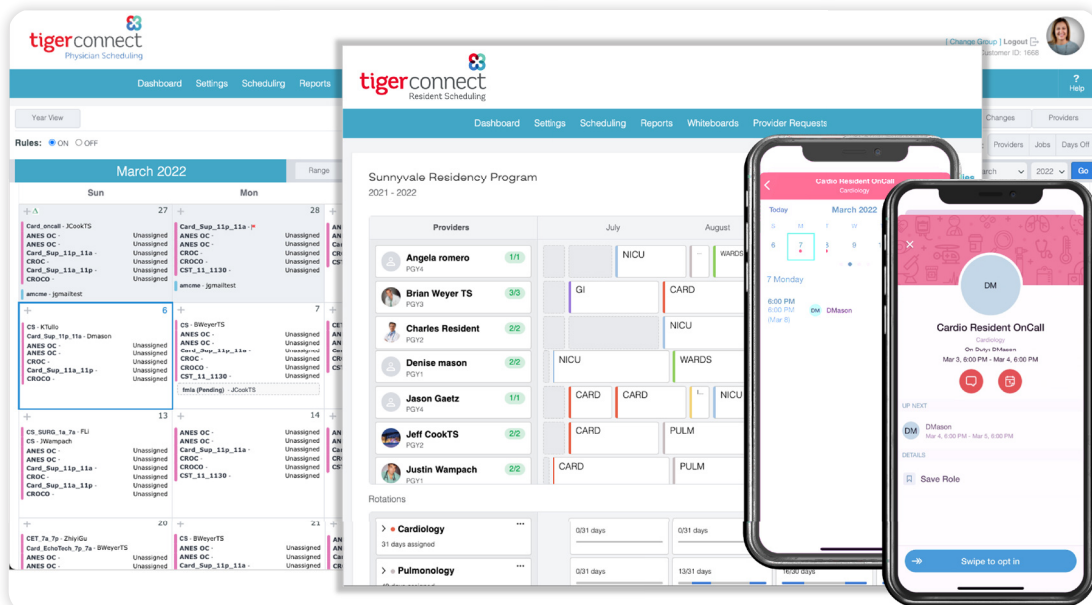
tigerconnect
Physician Scheduling

Dashboard Settings Scheduling Reports

| Change Group | Logout
Customer ID: 1668

Help

Year View

Rules: ON OFF

March 2022

Range

Sun Mon

27
Card_oncall - JCookTS
ANES OC - Unassigned
ANES OC - Unassigned
Card_Sup_11p_11a - Unassigned
CROC - Unassigned
Card_Sup_11a_11p - Unassigned
CROCO - Unassigned
amcme - jgmailtest

28
Card_Sup_11p_11a - Unassigned
ANES OC - Unassigned
ANES OC - Unassigned
CROC - Unassigned
CROCO - Unassigned
CST_11_1130 - Unassigned
amcme - jgmailtest

6
CS - KTullo
Card_Sup_11p_11a - Dmason
ANES OC - Unassigned
ANES OC - Unassigned
CROC - Unassigned
Card_Sup_11a_11p - Unassigned
CROCO - Unassigned

7
CS - BWeyerTS
ANES OC - Unassigned
ANES OC - Unassigned
Card_Sup_11p_11a - Unassigned
CROC - Unassigned
CROCO - Unassigned
CST_11_1130 - Unassigned
fmla (Pending) - JCookTS

13
CS_SURG_1a_7a - FLi
CS - JWampach
ANES OC - Unassigned
ANES OC - Unassigned
Card_Sup_11p_11a - Unassigned
CROC - Unassigned
Card_Sup_11a_11p - Unassigned
CROCO - Unassigned

14
ANES OC - Unassigned
ANES OC - Unassigned
Card_Sup_11p_11a - Unassigned
CROC - Unassigned
CROCO - Unassigned
CST_11_1130 - Unassigned

20
CET_7a_7p - ZhiyiGu
Card_EchoTech_7p_7a - BWeyerTS
ANES OC - Unassigned
ANES OC - Unassigned

21
CS - BWeyerTS
ANES OC - Unassigned
ANES OC - Unassigned
Card_Sup_11p_11a - Unassigned

Changes Providers
Providers Jobs Days Off
arch 2022 Go

tigerconnect
Resident Scheduling

Dashboard Settings Scheduling Reports Whiteboards Provider Requests

Sunnyvale Residency Program
2021 - 2022

Providers July August

Angela romero PGY4 1/1 NICU WARDS
Brian Weyer TS PGY3 3/3 GI CARD
Charles Resident PGY2 2/2 NICU
Denise mason PGY1 2/2 NICU WARDS
Jason Gaetz PGY4 1/1 CARD CARD NICU
Jeff CookTS PGY2 2/2 CARD PULM
Justin Wampach PGY4 2/2 CARD PULM

Rotations
Cardiology
31 days assigned
0/31 days 0/31 days
Pulmonology
0/31 days 13/31 days 16/30 days

Cardio Resident OnCall
Cardiology
Today March 2022
S M T W
6 7 8 9
7 Monday
6:00 PM
6:00 PM (Mar 8)
DM DMason

DM
Cardio Resident OnCall
Cardiology
On Duty: DMason
Mar 3, 6:00 PM - Mar 4, 6:00 PM
UP NEXT
DM DMason
Mar 4, 6:00 PM - Mar 5, 6:00 PM
DETAILS
Save Role
Swipe to opt in